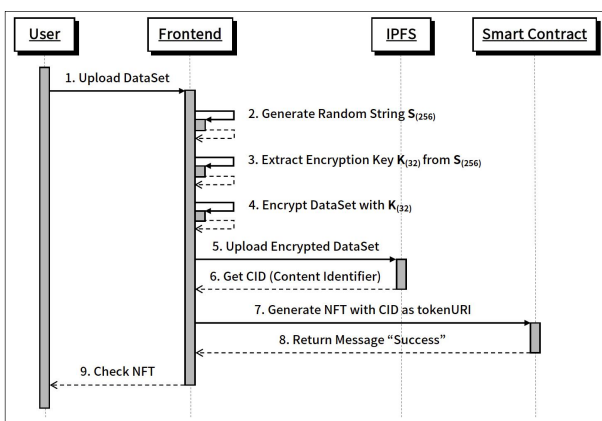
User

Frontend

IPFS

Smart Contract

1. Upload DataSet

2. Generate Random String $\mathbf{S}_{(256)}$

3. Extract Encryption Key $\mathbf{K}_{(32)}$ from $\mathbf{S}_{(256)}$

4. Encrypt DataSet with $\mathbf{K}_{(32)}$

5. Upload Encrypted DataSet

6. Get CID (Content Identifier)

7. Generate NFT with CID as tokenURI

8. Return Message “Success”

9. Check NFT